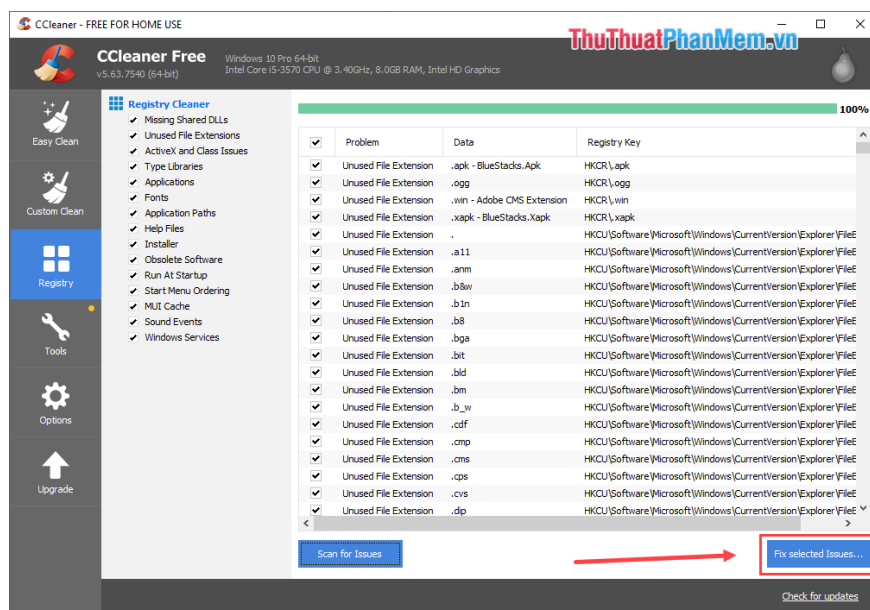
CCleaner - FREE FOR HOME USE

ThuThuatPhanMem.vn

CCleaner Free
v5.63.7540 (64-bit)
Windows 10 Pro 64-bit
Intel Core i5-3570 CPU @ 3.40GHz, 8.0GB RAM, Intel HD Graphics

Easy Clean
Custom Clean
Registry
Tools
Options
Upgrade

Registry Cleaner
Missing Shared DLLs
Unused File Extensions
ActiveX and Class Issues
Type Libraries
Applications
Fonts
Application Paths
Help Files
Installer
Obsolete Software
Run At Startup
Start Menu Ordering
MUI Cache
Sound Events
Windows Services

100%

| | Problem | Data | Registry Key |
|---|---|---|---|
| ✔ | Unused File Extension | .apk - BlueStacks.Apk | HKCR\.apk |
| ✔ | Unused File Extension | .ogg | HKCR\.ogg |
| ✔ | Unused File Extension | .win - Adobe CMS Extension | HKCR\.win |
| ✔ | Unused File Extension | .xapk - BlueStacks.Xapk | HKCR\.xapk |
| ✔ | Unused File Extension | . | HKCU\Software\Microsoft\Windows\CurrentVersion\Explorer\FileE |
| ✔ | Unused File Extension | .a11 | HKCU\Software\Microsoft\Windows\CurrentVersion\Explorer\FileE |
| ✔ | Unused File Extension | .anm | HKCU\Software\Microsoft\Windows\CurrentVersion\Explorer\FileE |
| ✔ | Unused File Extension | .b&w | HKCU\Software\Microsoft\Windows\CurrentVersion\Explorer\FileE |
| ✔ | Unused File Extension | .b1n | HKCU\Software\Microsoft\Windows\CurrentVersion\Explorer\FileE |
| ✔ | Unused File Extension | .b8 | HKCU\Software\Microsoft\Windows\CurrentVersion\Explorer\FileE |
| ✔ | Unused File Extension | .bga | HKCU\Software\Microsoft\Windows\CurrentVersion\Explorer\FileE |
| ✔ | Unused File Extension | .bit | HKCU\Software\Microsoft\Windows\CurrentVersion\Explorer\FileE |
| ✔ | Unused File Extension | .bld | HKCU\Software\Microsoft\Windows\CurrentVersion\Explorer\FileE |
| ✔ | Unused File Extension | .bm | HKCU\Software\Microsoft\Windows\CurrentVersion\Explorer\FileE |
| ✔ | Unused File Extension | .b_w | HKCU\Software\Microsoft\Windows\CurrentVersion\Explorer\FileE |
| ✔ | Unused File Extension | .cdf | HKCU\Software\Microsoft\Windows\CurrentVersion\Explorer\FileE |
| ✔ | Unused File Extension | .cmp | HKCU\Software\Microsoft\Windows\CurrentVersion\Explorer\FileE |
| ✔ | Unused File Extension | .cms | HKCU\Software\Microsoft\Windows\CurrentVersion\Explorer\FileE |
| ✔ | Unused File Extension | .cps | HKCU\Software\Microsoft\Windows\CurrentVersion\Explorer\FileE |
| ✔ | Unused File Extension | .cvs | HKCU\Software\Microsoft\Windows\CurrentVersion\Explorer\FileE |
| ✔ | Unused File Extension | .dip | HKCU\Software\Microsoft\Windows\CurrentVersion\Explorer\FileE |

Scan for Issues
Fix selected Issues...
Check for updates